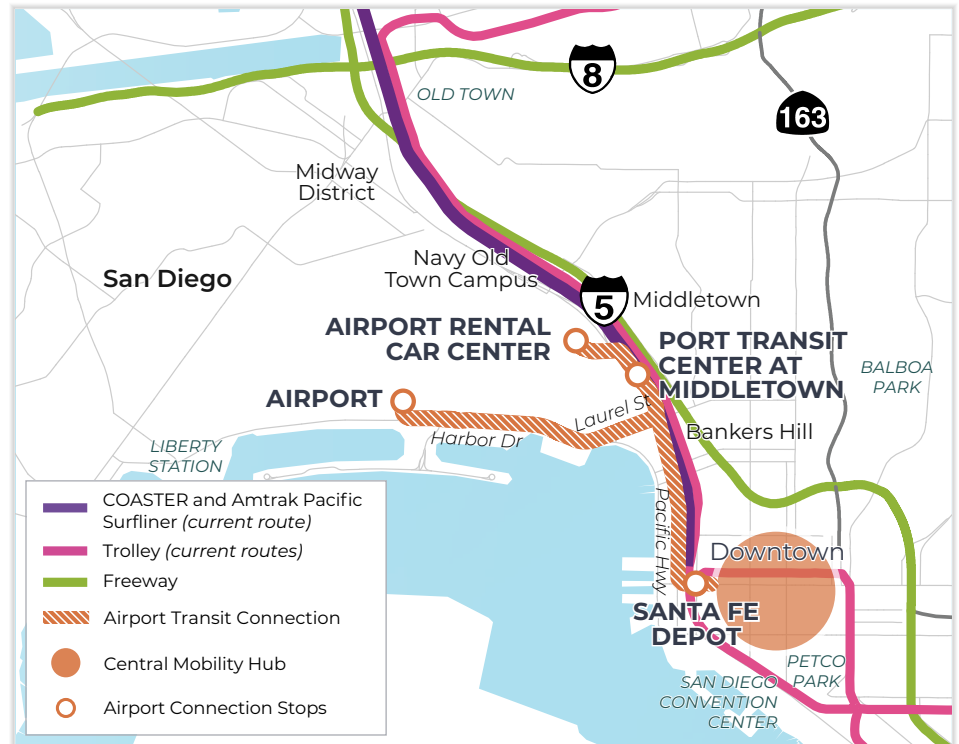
8
OLD TOWN
163
Midway District
San Diego
Navy Old Town Campus
5
Middletown
AIRPORT RENTAL CAR CENTER
PORT TRANSIT CENTER AT MIDDLETOWN
BALBOA PARK
AIRPORT
Laurel St
Harbor Dr
Bankers Hill
LIBERTY STATION
Pacific Hwy
Downtown
SANTA FE DEPOT
PETCO PARK
SAN DIEGO CONVENTION CENTER

COASTER and Amtrak Pacific Surfliner *(current route)*
Trolley *(current routes)*
Freeway
Airport Transit Connection
Central Mobility Hub
Airport Connection Stops